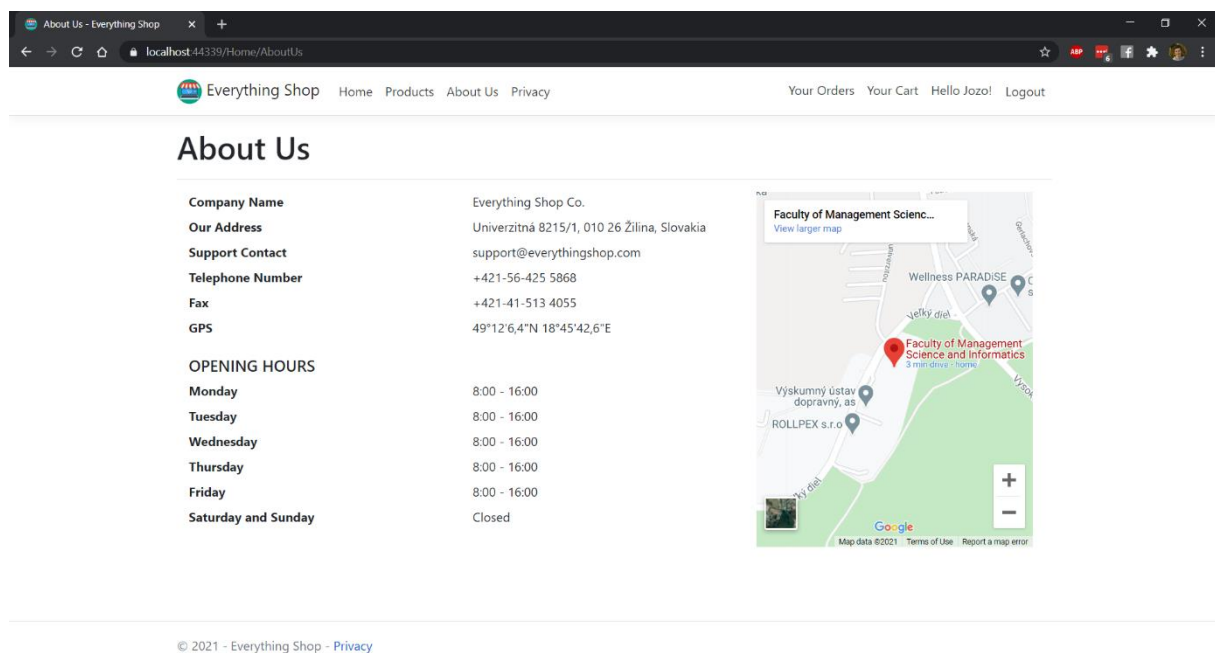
About Us - Everything Shop × +

localhost:44339/Home/AboutUs

ABP

Everything Shop Home Products About Us Privacy Your Orders Your Cart Hello Jozo! Logout

About Us

| | |
|---|---|
| **Company Name** | Everything Shop Co. |
| **Our Address** | Univerzitná 8215/1, 010 26 Žilina, Slovakia |
| **Support Contact** | support@everythingshop.com |
| **Telephone Number** | +421-56-425 5868 |
| **Fax** | +421-41-513 4055 |
| **GPS** | 49°12'6,4"N 18°45'42,6"E |

OPENING HOURS

| | |
|---|---|
| **Monday** | 8:00 - 16:00 |
| **Tuesday** | 8:00 - 16:00 |
| **Wednesday** | 8:00 - 16:00 |
| **Thursday** | 8:00 - 16:00 |
| **Friday** | 8:00 - 16:00 |
| **Saturday and Sunday** | Closed |

Faculty of Management Scienc...
View larger map

Wellness PARADISE
Veľký diel
Faculty of Management Science and Informatics
3 min drive - home
Výskumný ústav dopravný, as
ROLLPEX s.r.o
Veľký diel
+
−
Google
Map data ©2021 Terms of Use Report a map error

© 2021 - Everything Shop - Privacy